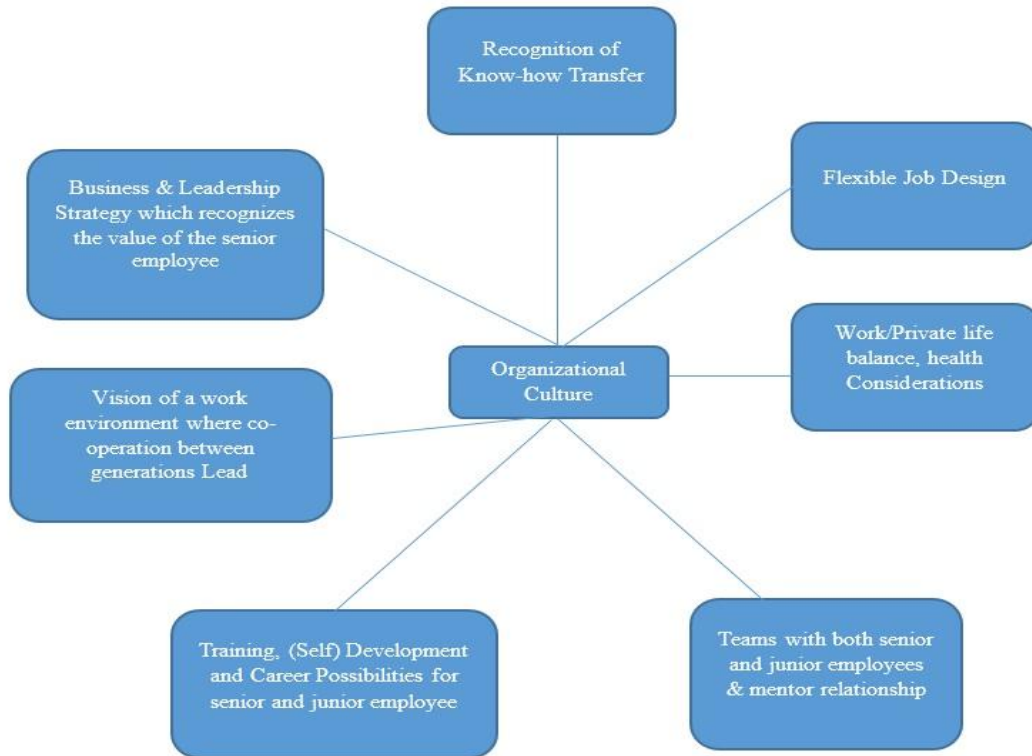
Recognition of Know-how Transfer

Business & Leadership Strategy which recognizes the value of the senior employee

Flexible Job Design

Organizational Culture

Work/Private life balance, health Considerations

Vision of a work environment where co-operation between generations Lead

Training, (Self) Development and Career Possibilities for senior and junior employee

Teams with both senior and junior employees & mentor relationship